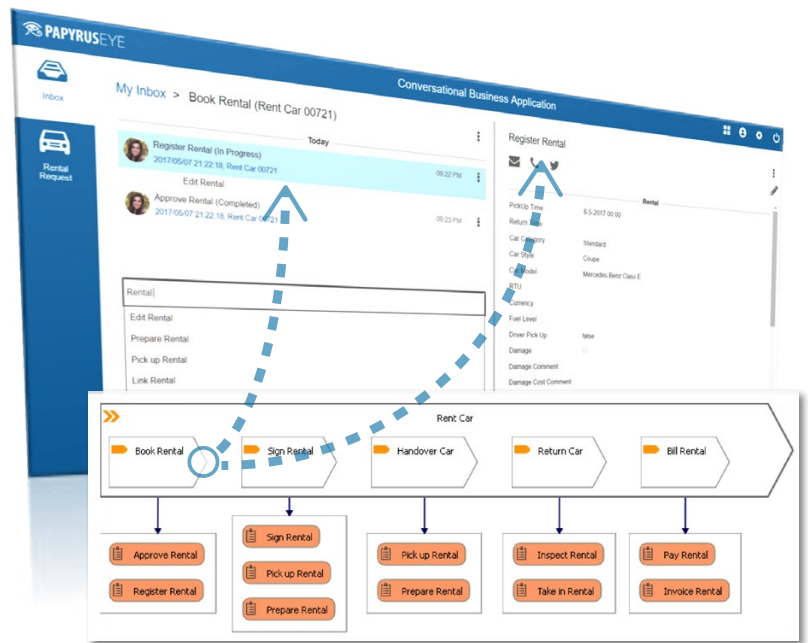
PAPYRUSEYE

Conversational Business Application

Inbox

Rental Request

My Inbox > Book Rental (Rent Car 00721)

Today

Register Rental (In Progress)
2017/05/07 21:22:18, Rent Car 00721
09:22 PM

Edit Rental

Approve Rental (Completed)
2017/05/07 21:22:18, Rent Car 00721
09:23 PM

Rental|

Edit Rental
Prepare Rental
Pick up Rental
Link Rental

Register Rental

Rental

PickUp Time 8-5-2017 00:00
Return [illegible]
Car Category Standard
Car Style Coupe
Car Model Mercedes-Benz Class E
RTU
Currency
Fuel Level
Driver Pick Up false
Damage
Damage Comment
Damage Cost Comment

Rent Car

Book Rental
Sign Rental
Handover Car
Return Car
Bill Rental

Approve Rental
Register Rental

Sign Rental
Pick up Rental
Prepare Rental

Pick up Rental
Prepare Rental

Inspect Rental
Take in Rental

Pay Rental
Invoice Rental